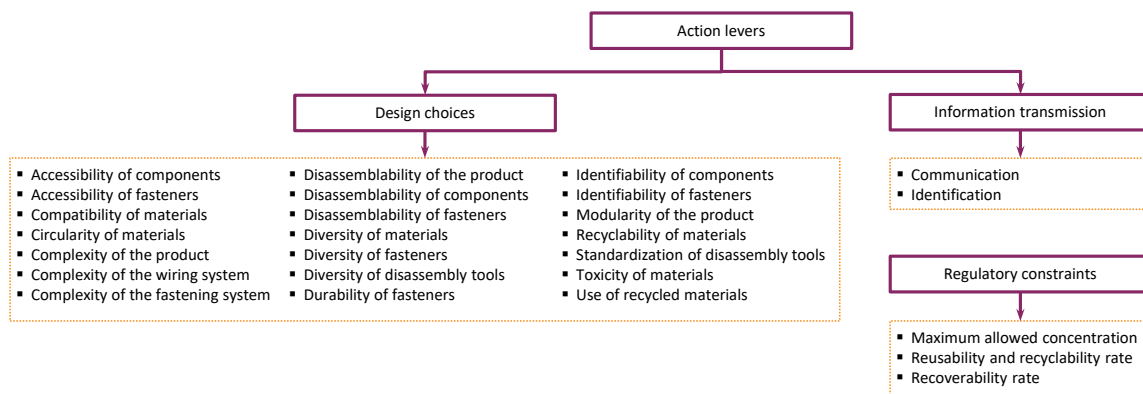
Action levers

Design choices

Information transmission

- Accessibility of components
- Accessibility of fasteners
- Compatibility of materials
- Circularity of materials
- Complexity of the product
- Complexity of the wiring system
- Complexity of the fastening system

- Disassemblability of the product
- Disassemblability of components
- Disassemblability of fasteners
- Diversity of materials
- Diversity of fasteners
- Diversity of disassembly tools
- Durability of fasteners

- Identifiability of components
- Identifiability of fasteners
- Modularity of the product
- Recyclability of materials
- Standardization of disassembly tools
- Toxicity of materials
- Use of recycled materials

- Communication
- Identification

Regulatory constraints

- Maximum allowed concentration
- Reusability and recyclability rate
- Recoverability rate